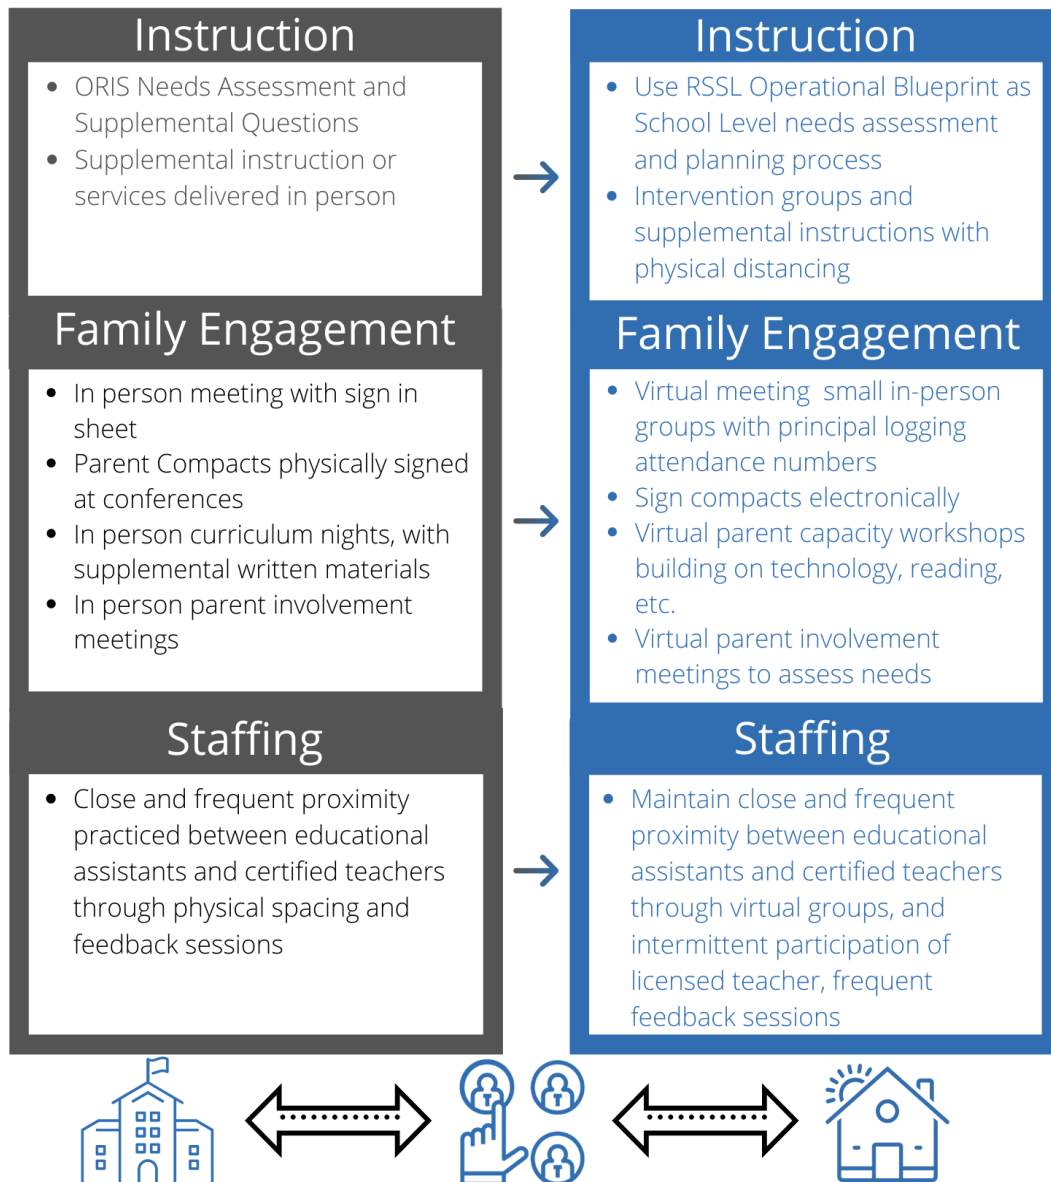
Instruction

- ORIS Needs Assessment and Supplemental Questions
- Supplemental instruction or services delivered in person

Family Engagement

- In person meeting with sign in sheet
- Parent Compacts physically signed at conferences
- In person curriculum nights, with supplemental written materials
- In person parent involvement meetings

Staffing

- Close and frequent proximity practiced between educational assistants and certified teachers through physical spacing and feedback sessions

Instruction

- Use RSSL Operational Blueprint as School Level needs assessment and planning process
- Intervention groups and supplemental instructions with physical distancing

Family Engagement

- Virtual meeting small in-person groups with principal logging attendance numbers
- Sign compacts electronically
- Virtual parent capacity workshops building on technology, reading, etc.
- Virtual parent involvement meetings to assess needs

Staffing

- Maintain close and frequent proximity between educational assistants and certified teachers through virtual groups, and intermittent participation of licensed teacher, frequent feedback sessions